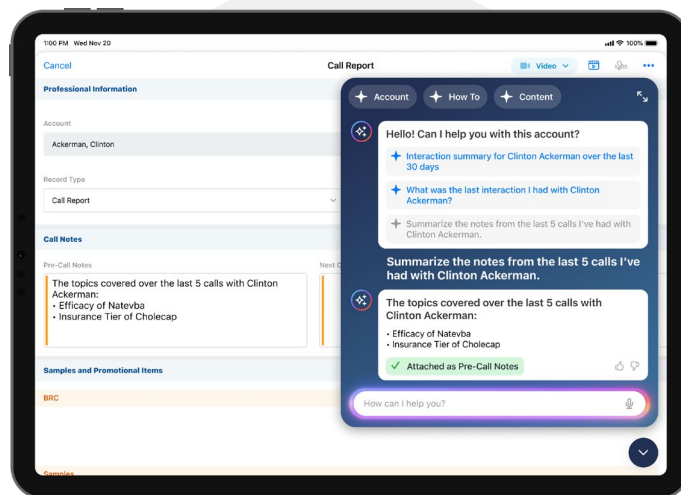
1:00 PM Wed Nov 20

100%

Cancel

Call Report

Video

Professional Information

Account

Ackerman, Clinton

Record Type

Call Report

Call Notes

Pre-Call Notes

Next C

The topics covered over the last 5 calls with Clinton Ackerman:
• Efficacy of Natevba
• Insurance Tier of Cholecap

Samples and Promotional Items

BRC

Samples

Account

How To

Content

Hello! Can I help you with this account?

Interaction summary for Clinton Ackerman over the last 30 days

What was the last interaction I had with Clinton Ackerman?

Summarize the notes from the last 5 calls I've had with Clinton Ackerman.

Summarize the notes from the last 5 calls I've had with Clinton Ackerman.

The topics covered over the last 5 calls with Clinton Ackerman:

• Efficacy of Natevba
• Insurance Tier of Cholecap

Attached as Pre-Call Notes

How can I help you?